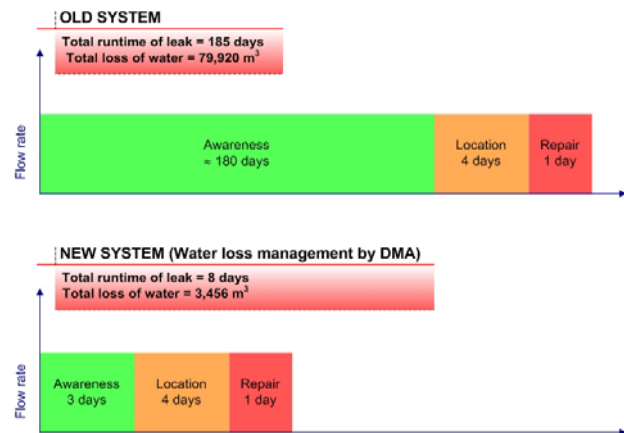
OLD SYSTEM

Total runtime of leak = 185 days
Total loss of water = 79,920 $m^3$

Flow rate

Awareness
≈ 180 days

Location
4 days

Repair
1 day

NEW SYSTEM (Water loss management by DMA)

Total runtime of leak = 8 days
Total loss of water = 3,456 $m^3$

Flow rate

Awareness
3 days

Location
4 days

Repair
1 day